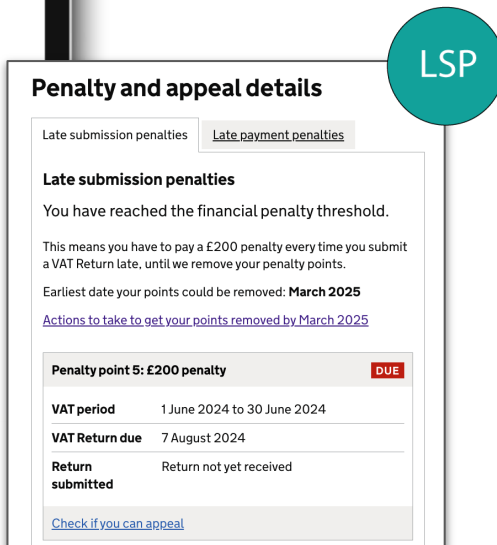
LSP

Penalty and appeal details

Late submission penalties | Late payment penalties

Late submission penalties

You have reached the financial penalty threshold.

This means you have to pay a £200 penalty every time you submit a VAT Return late, until we remove your penalty points.

Earliest date your points could be removed: **March 2025**

Actions to take to get your points removed by March 2025

Penalty point 5: £200 penalty DUE

| | |
|---|---|
| VAT period | 1 June 2024 to 30 June 2024 |
| VAT Return due | 7 August 2024 |
| Return submitted | Return not yet received |

Check if you can appeal